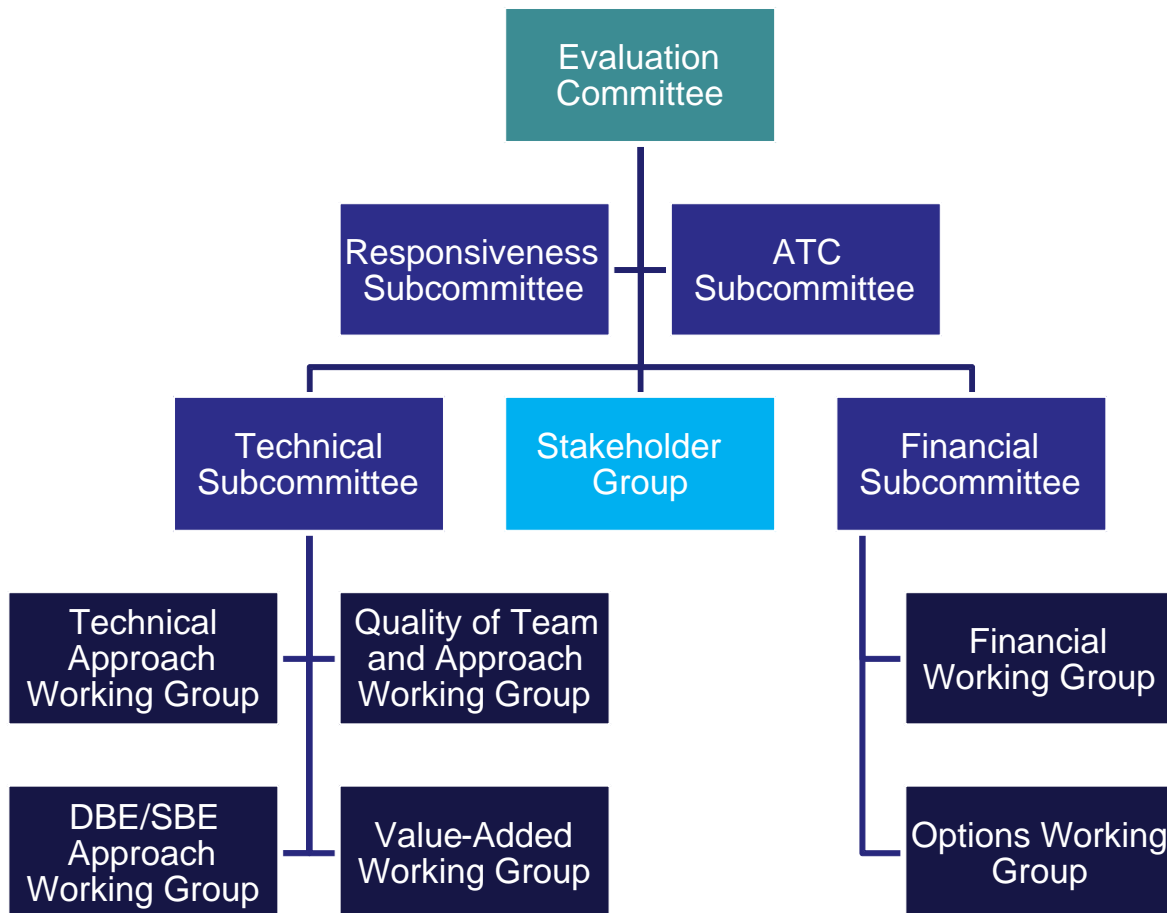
Evaluation Committee

Responsiveness Subcommittee

ATC Subcommittee

Technical Subcommittee

Stakeholder Group

Financial Subcommittee

Technical Approach Working Group

Quality of Team and Approach Working Group

Financial Working Group

DBE/SBE Approach Working Group

Value-Added Working Group

Options Working Group